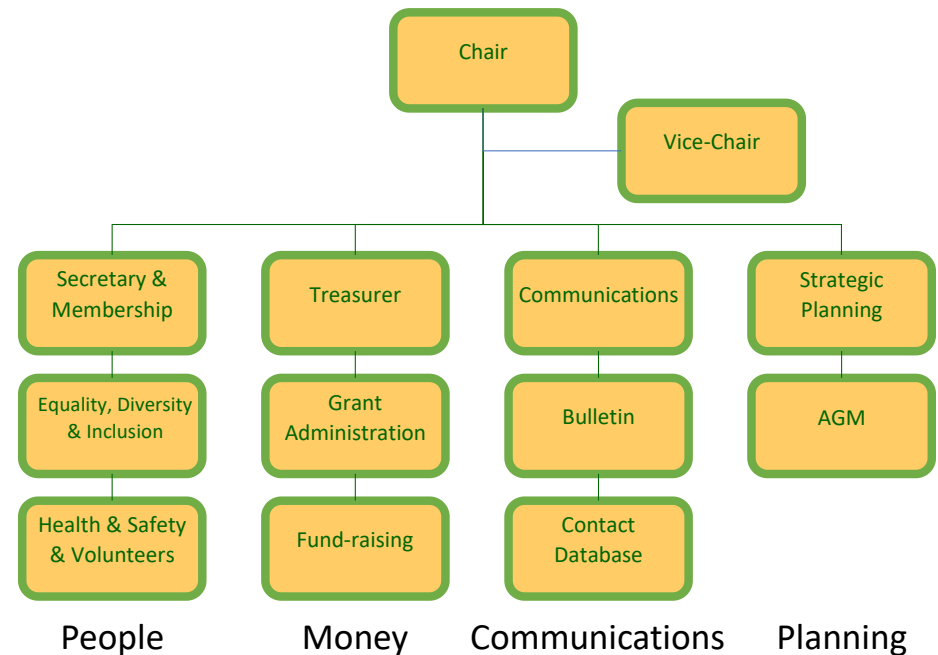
Chair

Vice-Chair

Secretary & Membership

Equality, Diversity & Inclusion

Health & Safety & Volunteers

People

Treasurer

Grant Administration

Fund-raising

Money

Communications

Bulletin

Contact Database

Communications

Strategic Planning

AGM

Planning